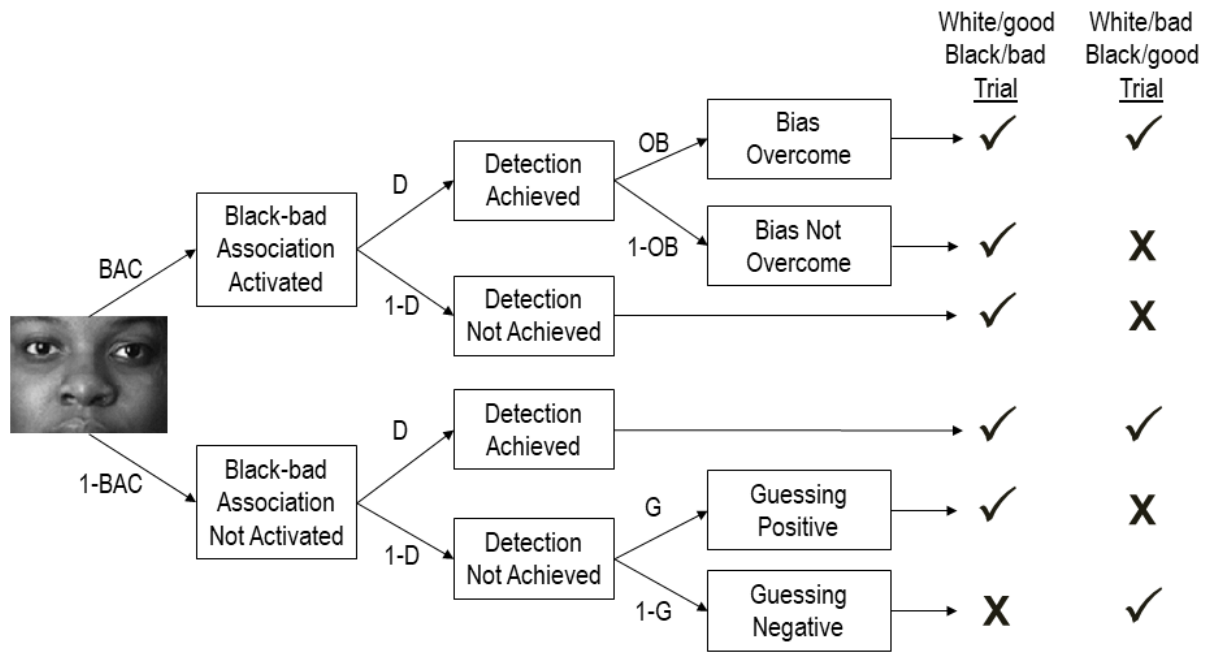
White/good Black/bad Trial

White/bad Black/good Trial

BAC

Black-bad Association Activated

D

Detection Achieved

OB

Bias Overcome

✓ ✓

1-OB

Bias Not Overcome

✓ X

1-D

Detection Not Achieved

✓ X

1-BAC

Black-bad Association Not Activated

D

Detection Achieved

✓ ✓

1-D

Detection Not Achieved

G

Guessing Positive

✓ X

1-G

Guessing Negative

X ✓